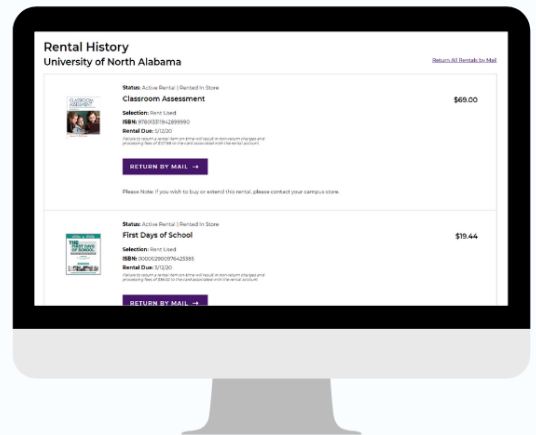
Rental History
University of North Alabama

Return All Rentals by Mail

Status: Active Rental | Rented In Store
Classroom Assessment
$69.00
Selection: Rent Used
ISBN: 9781337142899990
Rental Due: 5/12/20
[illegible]

RETURN BY MAIL →

Please Note: If you wish to buy or extend this rental, please contact your campus store.

Status: Active Rental | Rented In Store
First Days of School
$19.44
Selection: Rent Used
ISBN: 2000029009764253395
Rental Due: 5/12/20
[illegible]

RETURN BY MAIL →